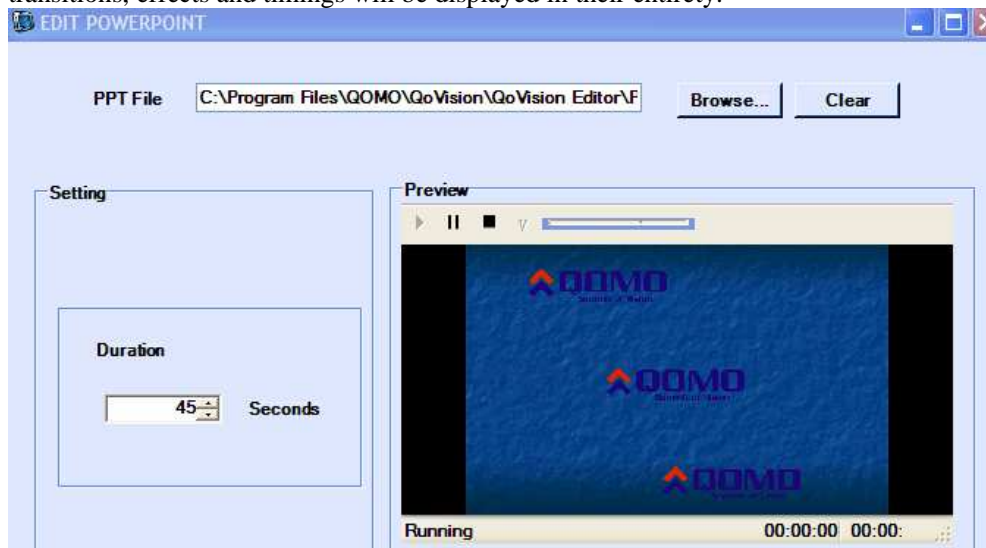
transitions, effects and timings will be displayed in their entirety.

EDIT POWERPOINT

PPT File C:\Program Files\QOMO\QoVision\QoVision Editor\F

Browse...

Clear

Setting

Duration

45

Seconds

Preview

QOMO

QOMO

QOMO

Running

00:00:00 00:00: